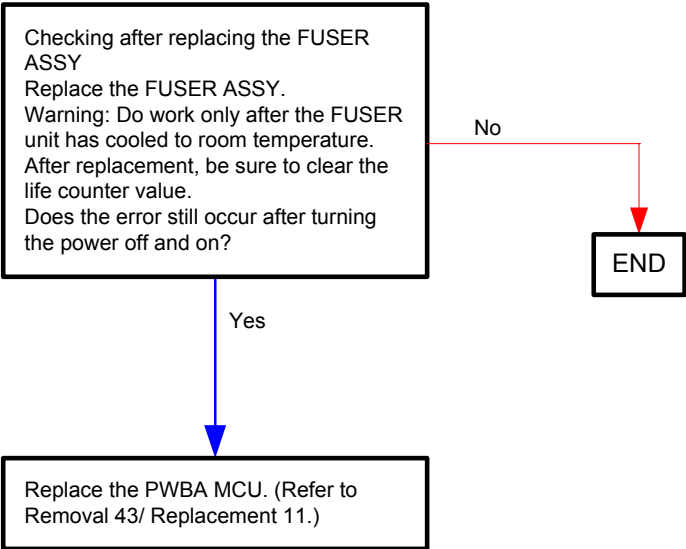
Checking after replacing the FUSER ASSY
Replace the FUSER ASSY.
Warning: Do work only after the FUSER unit has cooled to room temperature.
After replacement, be sure to clear the life counter value.
Does the error still occur after turning the power off and on?

No

END

Yes

Replace the PWBA MCU. (Refer to Removal 43/ Replacement 11.)